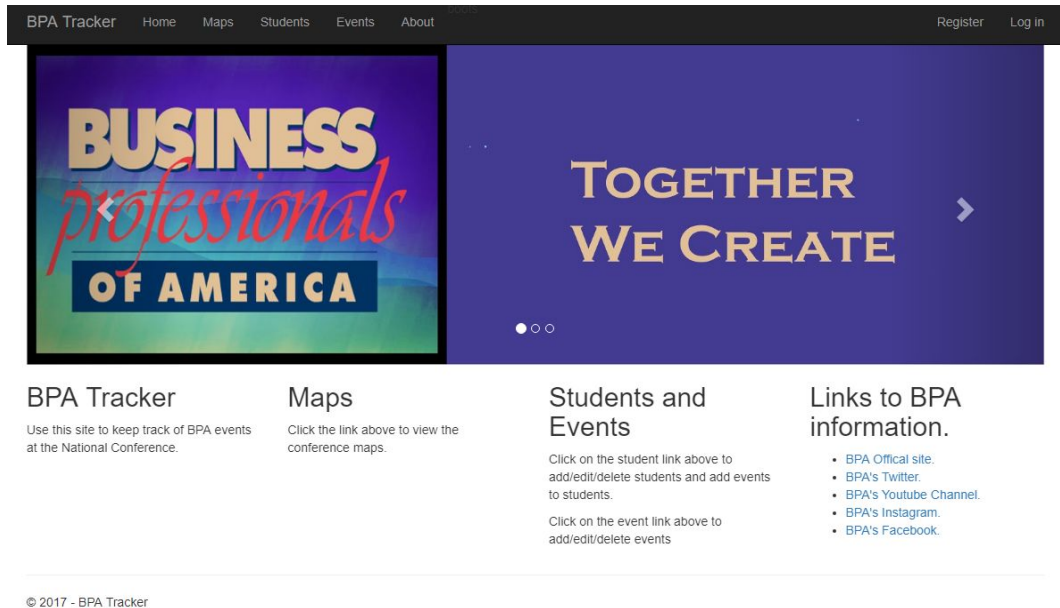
BPA Tracker Home Maps Students Events About Register Log in

BUSINESS professionals OF AMERICA

TOGETHER WE CREATE

BPA Tracker

Use this site to keep track of BPA events at the National Conference.

Maps

Click the link above to view the conference maps.

Students and Events

Click on the student link above to add/edit/delete students and add events to students.

Click on the event link above to add/edit/delete events

Links to BPA information.

- BPA Offical site.
- BPA's Twitter.
- BPA's Youtube Channel.
- BPA's Instagram.
- BPA's Facebook.

© 2017 - BPA Tracker